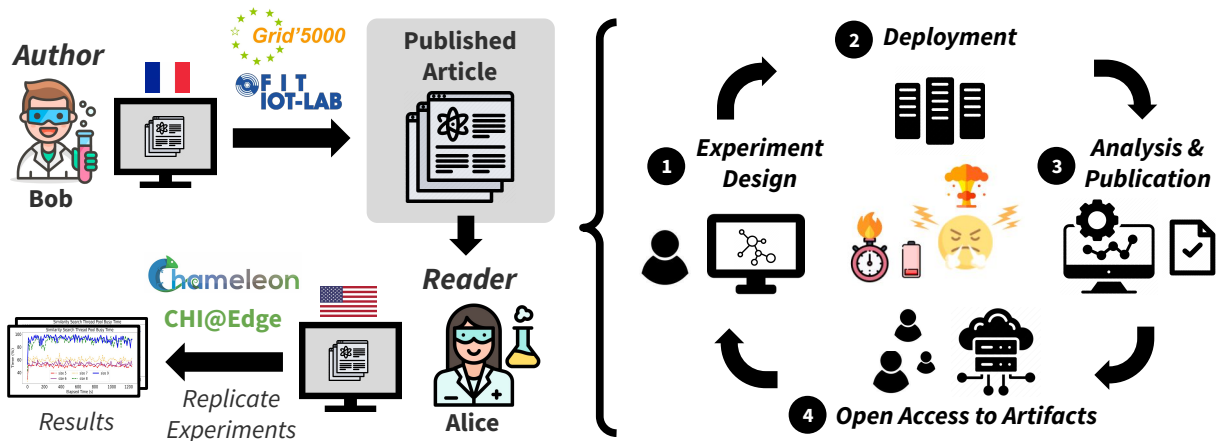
Author

Bob

Grid'5000

FIT IOT-LAB

Published Article

Reader

Alice

Chameleon

CHI@Edge

Results

Replicate Experiments

2 Deployment

1 Experiment Design

3 Analysis & Publication

4 Open Access to Artifacts